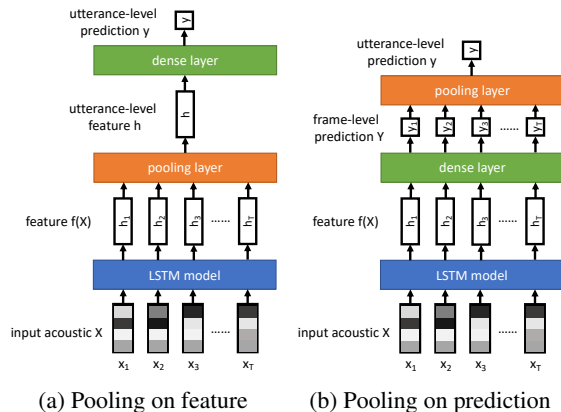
utterance-level prediction y

y

dense layer

utterance-level feature h

h

pooling layer

feature f(X)

$h_1$ $h_2$ $h_3$ ...... $h_T$

LSTM model

input acoustic X

$x_1$ $x_2$ $x_3$ ...... $x_T$

(a) Pooling on feature

utterance-level prediction y

y

pooling layer

frame-level prediction Y

$y_1$ $y_2$ $y_3$ ...... $y_T$

dense layer

feature f(X)

$h_1$ $h_2$ $h_3$ ...... $h_T$

LSTM model

input acoustic X

$x_1$ $x_2$ $x_3$ ...... $x_T$

(b) Pooling on prediction